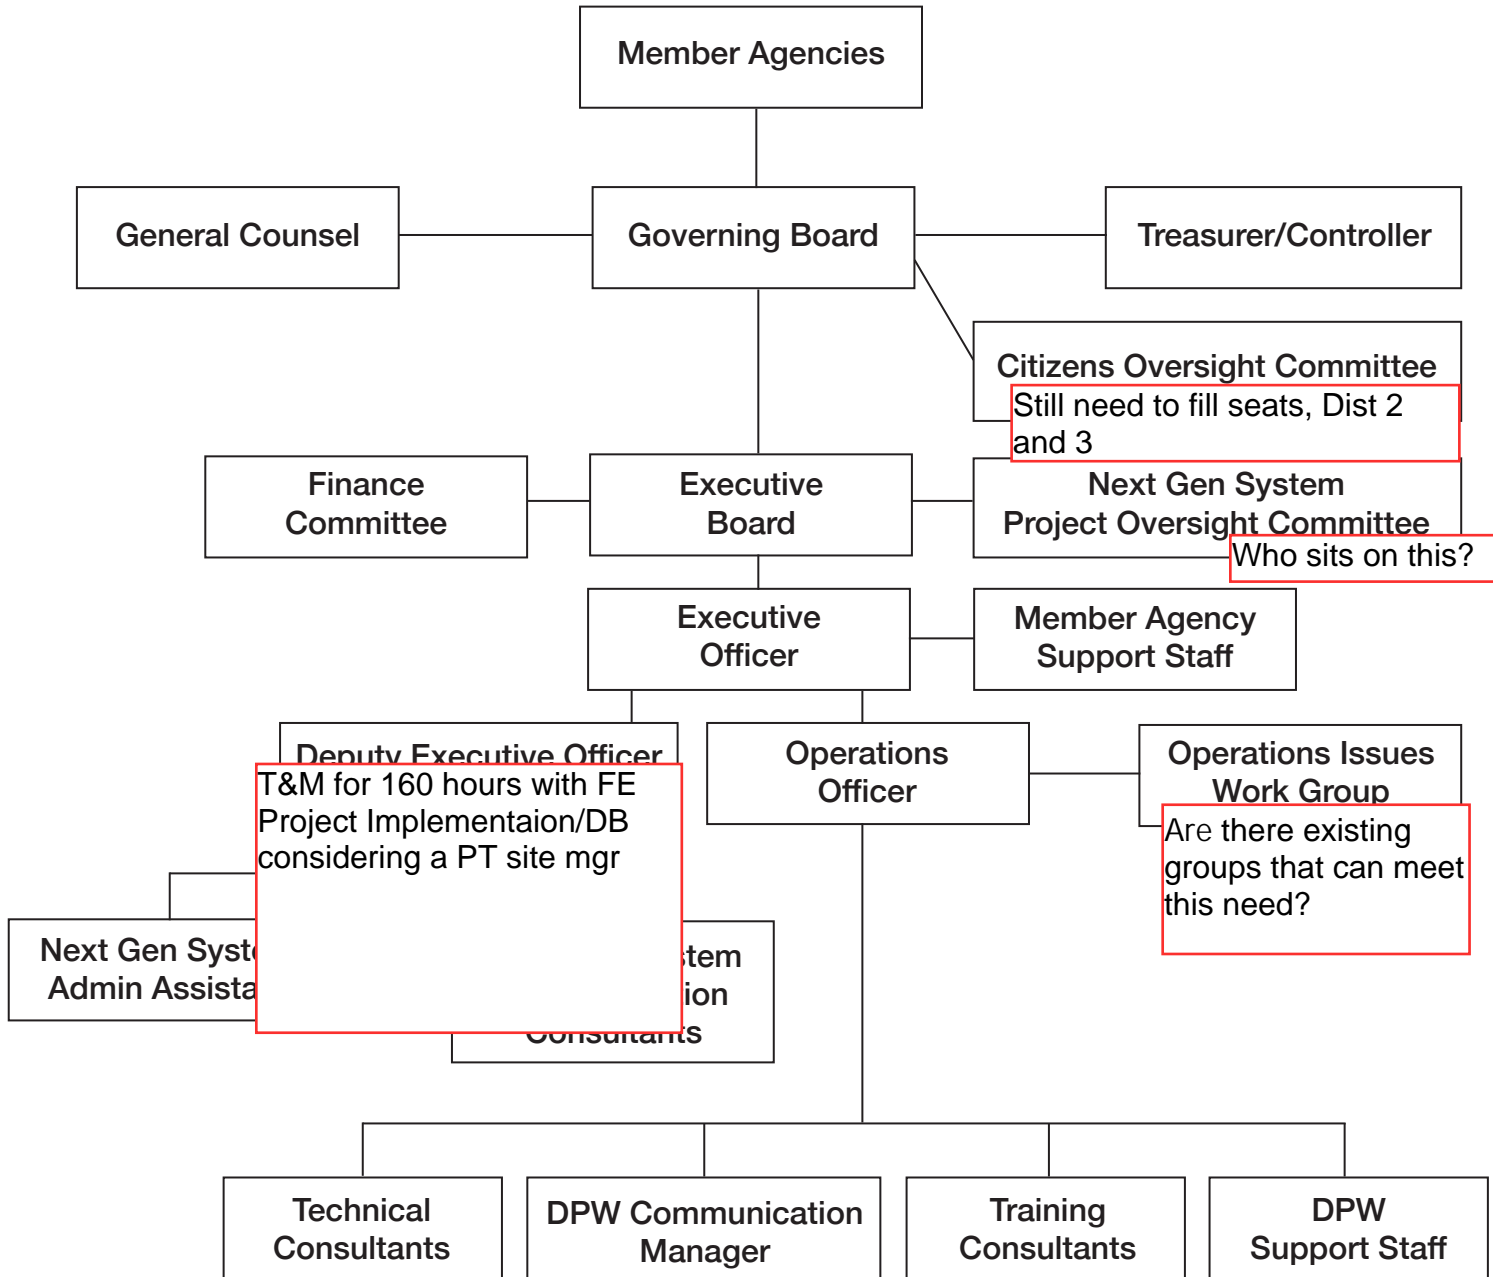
Member Agencies

General Counsel

Governing Board

Treasurer/Controller

Citizens Oversight Committee

Still need to fill seats, Dist 2 and 3

Finance Committee

Executive Board

Next Gen System Project Oversight Committee

Who sits on this?

Executive Officer

Member Agency Support Staff

Deputy Executive Officer

T&M for 160 hours with FE Project Implementaion/DB considering a PT site mgr

Operations Officer

Operations Issues Work Group

Are there existing groups that can meet this need?

Next Gen Syst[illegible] Admin Assista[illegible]

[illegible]stem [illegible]ion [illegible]onsultants

Technical Consultants

DPW Communication Manager

Training Consultants

DPW Support Staff